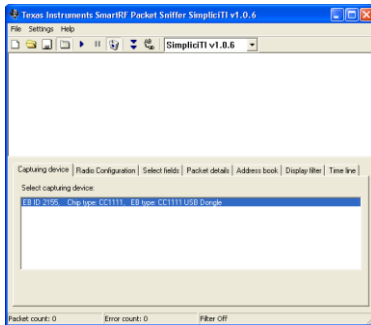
Texas Instruments SmartRF Packet Sniffer SimpliciTI v1.0.6

File Settings Help

SimpliciTI v1.0.6

Capturing device | Radio Configuration | Select fields | Packet details | Address book | Display filter | Time line

Select capturing device:

EB ID 2155, Chip type: CC1111, EB type: CC1111 USB Dongle

Packet count: 0 Error count: 0 Filter Off